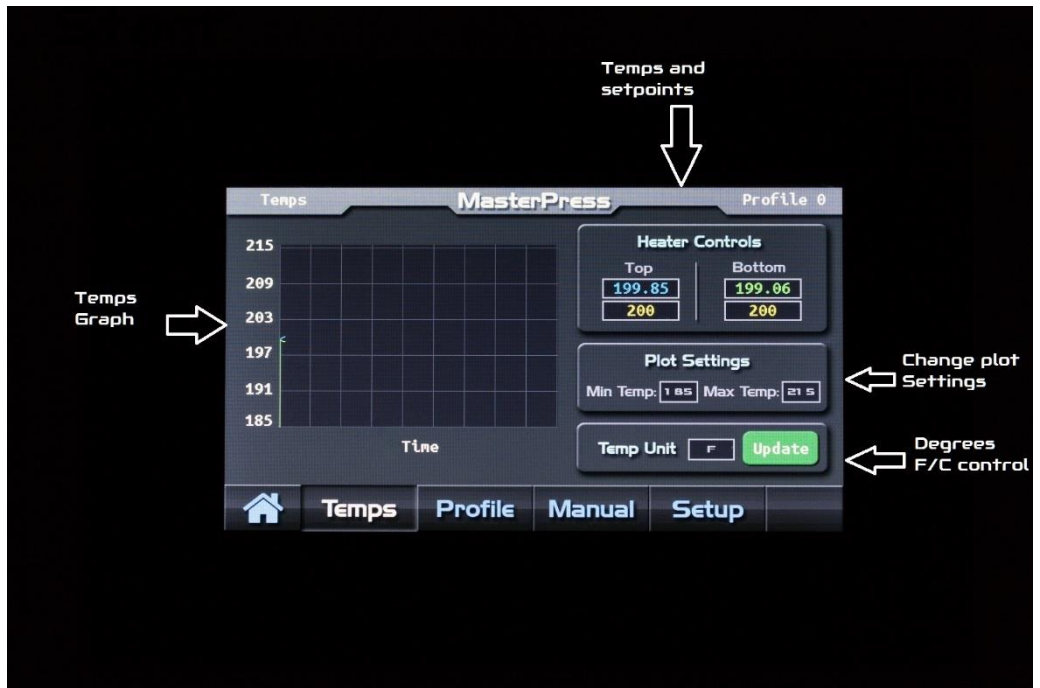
Temps and setpoints

Temps

MasterPress

Profile 0

Temps Graph

215
209
203
197
191
185

Time

Heater Controls

Top
199.85
200

Bottom
199.06
200

Plot Settings

Min Temp: 185 Max Temp: 215

Change plot Settings

Temp Unit F Update

Degrees F/C control

Temps Profile Manual Setup